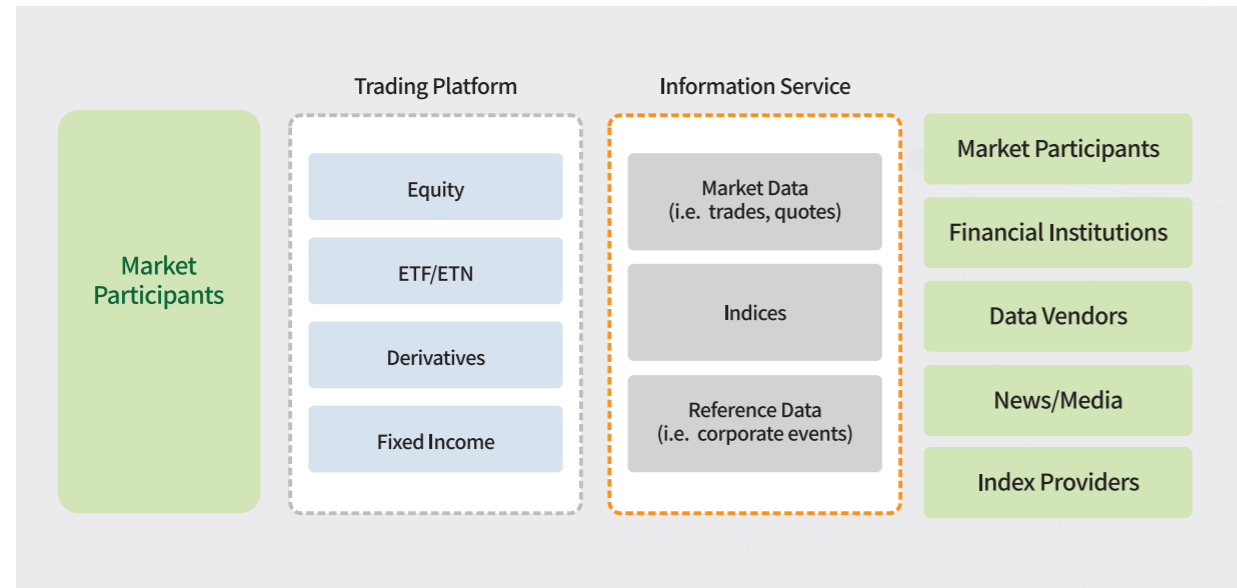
Market Participants

Trading Platform

Equity

ETF/ETN

Derivatives

Fixed Income

Information Service

Market Data (i.e. trades, quotes)

Indices

Reference Data (i.e. corporate events)

Market Participants

Financial Institutions

Data Vendors

News/Media

Index Providers